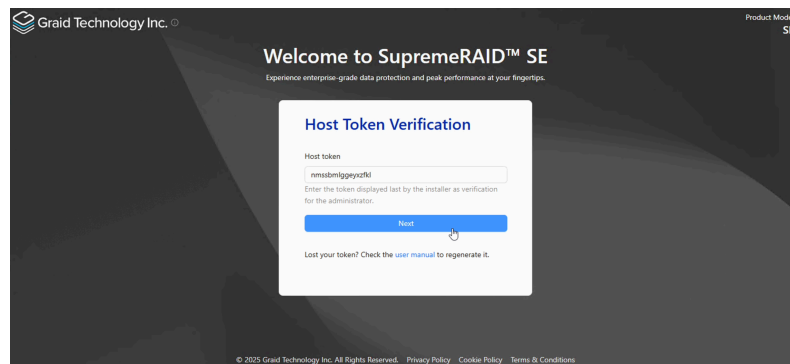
Graid Technology Inc.

Product Mod
SI

Welcome to SupremeRAID™ SE

Experience enterprise-grade data protection and peak performance at your fingertips.

Host Token Verification

Host token

nmssbmlggeyxzfkl

Enter the token displayed last by the installer as verification for the administrator.

Next

Lost your token? Check the user manual to regenerate it.

© 2025 Graid Technology Inc. All Rights Reserved. Privacy Policy Cookie Policy Terms & Conditions